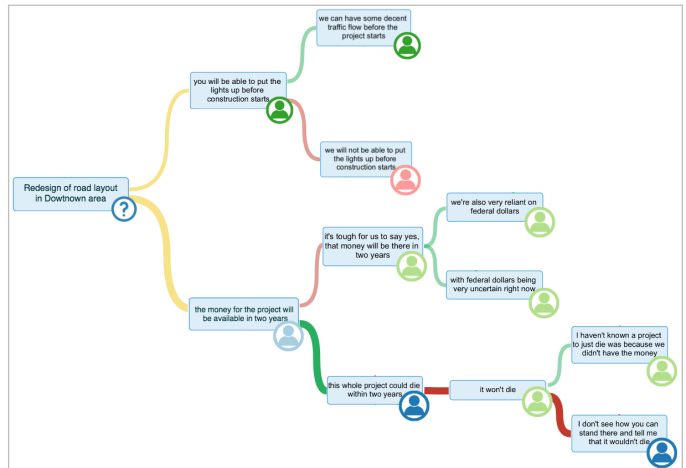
Redesign of road layout in Downtown area

you will be able to put the lights up before construction starts

we can have some decent traffic flow before the project starts

we will not be able to put the lights up before construction starts

the money for the project will be available in two years

it's tough for us to say yes, that money will be there in two years

we're also very reliant on federal dollars

with federal dollars being very uncertain right now

this whole project could die within two years

it won't die

I haven't known a project to just die was because we didn't have the money

I don't see how you can stand there and tell me that it wouldn't die